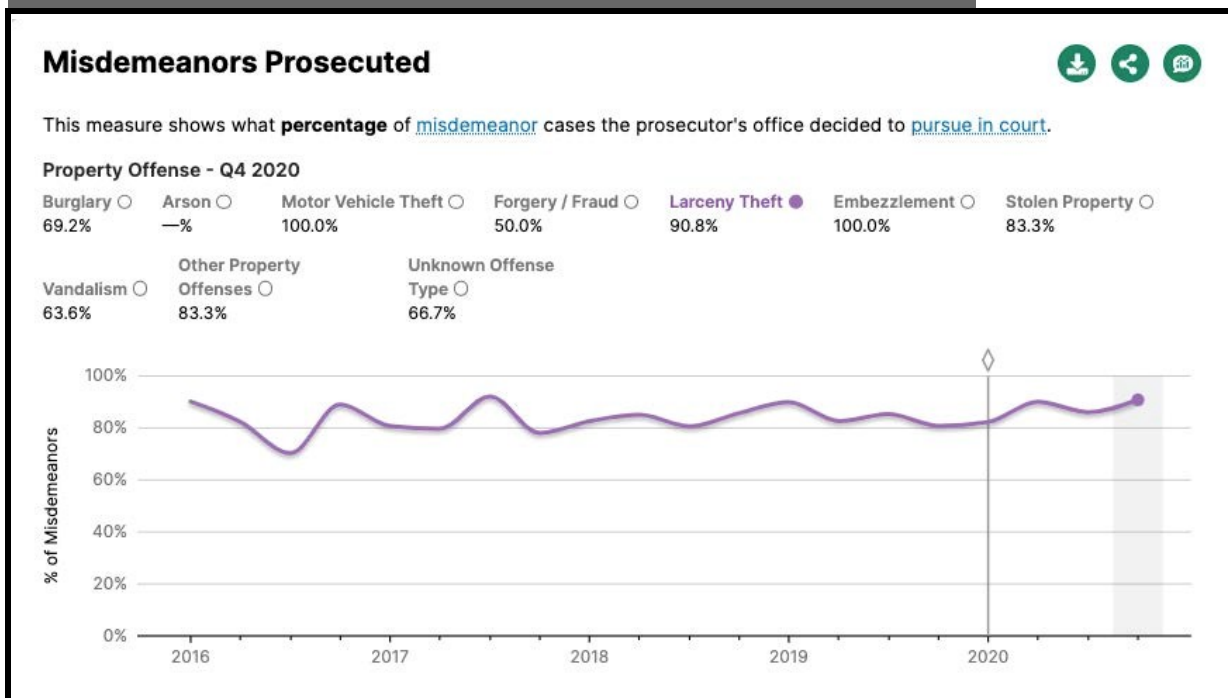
Misdemeanors Prosecuted

This measure shows what **percentage** of misdemeanor cases the prosecutor's office decided to pursue in court.

Property Offense - Q4 2020

Burglary ○ 69.2%
Arson ○ —%
Motor Vehicle Theft ○ 100.0%
Forgery / Fraud ○ 50.0%
Larceny Theft ● 90.8%
Embezzlement ○ 100.0%
Stolen Property ○ 83.3%
Vandalism ○ 63.6%
Other Property Offenses ○ 83.3%
Unknown Offense Type ○ 66.7%

100%
80%
60%
40%
20%
0%
% of Misdemeanors
2016
2017
2018
2019
2020